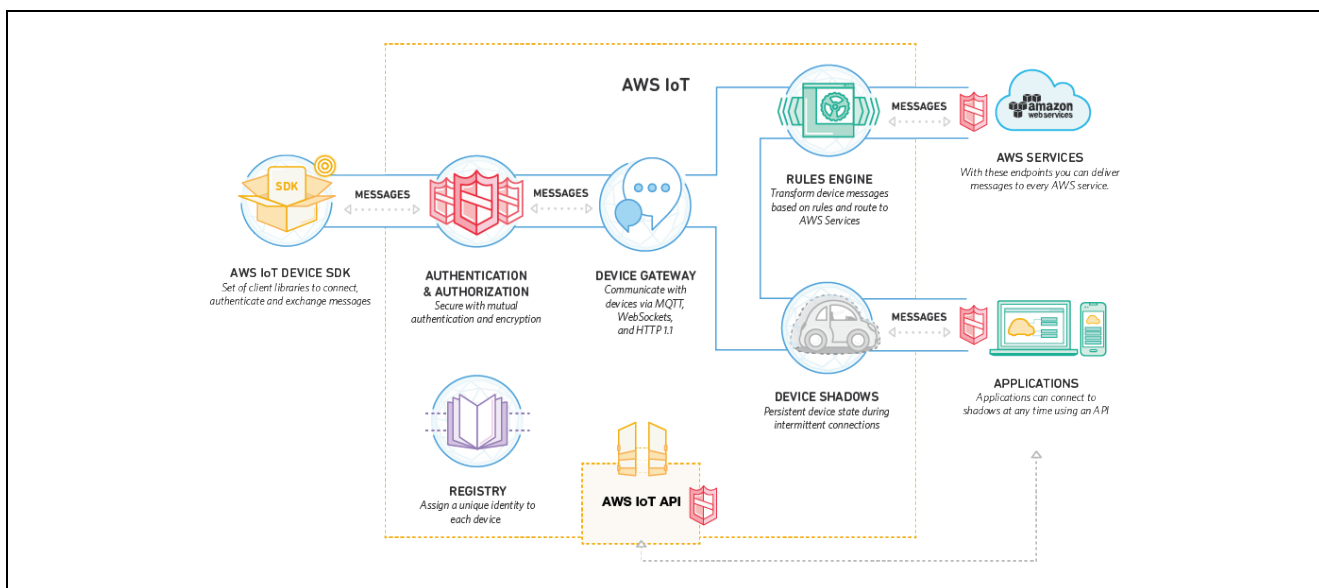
AWS IoT

SDK

MESSAGES

MESSAGES

MESSAGES

MESSAGES

amazon web services

AWS IoT DEVICE SDK
Set of client libraries to connect, authenticate and exchange messages

AUTHENTICATION & AUTHORIZATION
Secure with mutual authentication and encryption

DEVICE GATEWAY
Communicate with devices via MQTT, WebSockets, and HTTP 1.1

RULES ENGINE
Transform device messages based on rules and route to AWS Services

AWS SERVICES
With these endpoints you can deliver messages to every AWS service.

DEVICE SHADOWS
Persistent device state during intermittent connections

APPLICATIONS
Applications can connect to shadows at any time using an API

REGISTRY
Assign a unique identity to each device

AWS IoT API